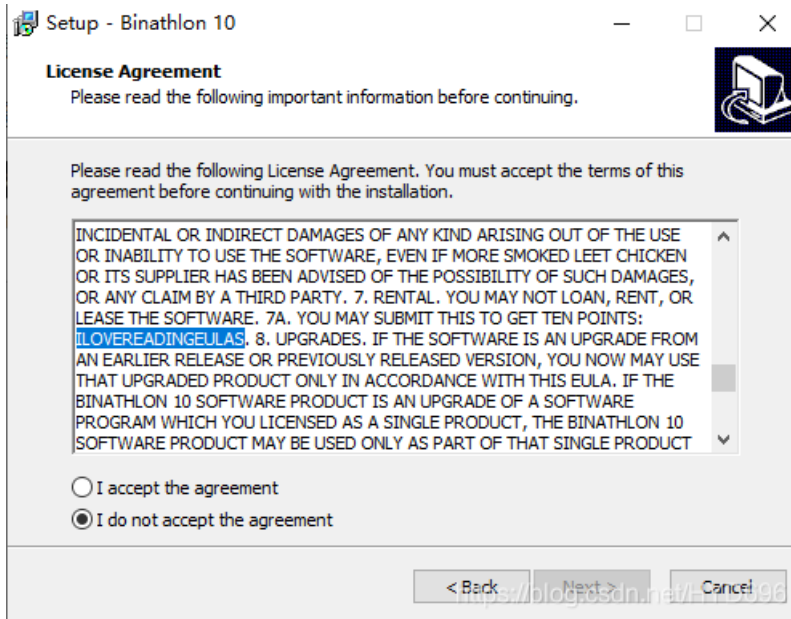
Setup - Binathlon 10

License Agreement
Please read the following important information before continuing.

Please read the following License Agreement. You must accept the terms of this agreement before continuing with the installation.

INCIDENTAL OR INDIRECT DAMAGES OF ANY KIND ARISING OUT OF THE USE OR INABILITY TO USE THE SOFTWARE, EVEN IF MORE SMOKED LEET CHICKEN OR ITS SUPPLIER HAS BEEN ADVISED OF THE POSSIBILITY OF SUCH DAMAGES, OR ANY CLAIM BY A THIRD PARTY. 7. RENTAL. YOU MAY NOT LOAN, RENT, OR LEASE THE SOFTWARE. 7A. YOU MAY SUBMIT THIS TO GET TEN POINTS: ILOVEREADINGEULAS. 8. UPGRADES. IF THE SOFTWARE IS AN UPGRADE FROM AN EARLIER RELEASE OR PREVIOUSLY RELEASED VERSION, YOU NOW MAY USE THAT UPGRADED PRODUCT ONLY IN ACCORDANCE WITH THIS EULA. IF THE BINATHLON 10 SOFTWARE PRODUCT IS AN UPGRADE OF A SOFTWARE PROGRAM WHICH YOU LICENSED AS A SINGLE PRODUCT, THE BINATHLON 10 SOFTWARE PRODUCT MAY BE USED ONLY AS PART OF THAT SINGLE PRODUCT

I accept the agreement
I do not accept the agreement

< Back Next > Cancel
https://blog.csdn.net/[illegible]